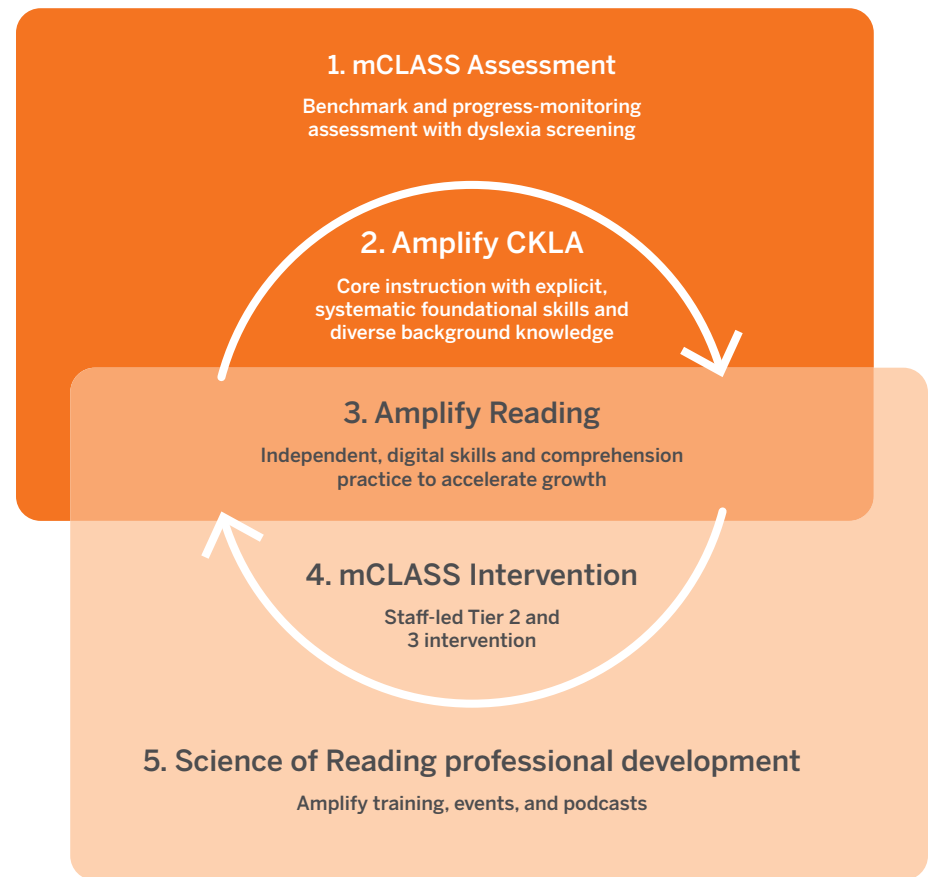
1. mCLASS Assessment

Benchmark and progress-monitoring assessment with dyslexia screening

2. Amplify CKLA

Core instruction with explicit, systematic foundational skills and diverse background knowledge

3. Amplify Reading

Independent, digital skills and comprehension practice to accelerate growth

4. mCLASS Intervention

Staff-led Tier 2 and 3 intervention

5. Science of Reading professional development

Amplify training, events, and podcasts